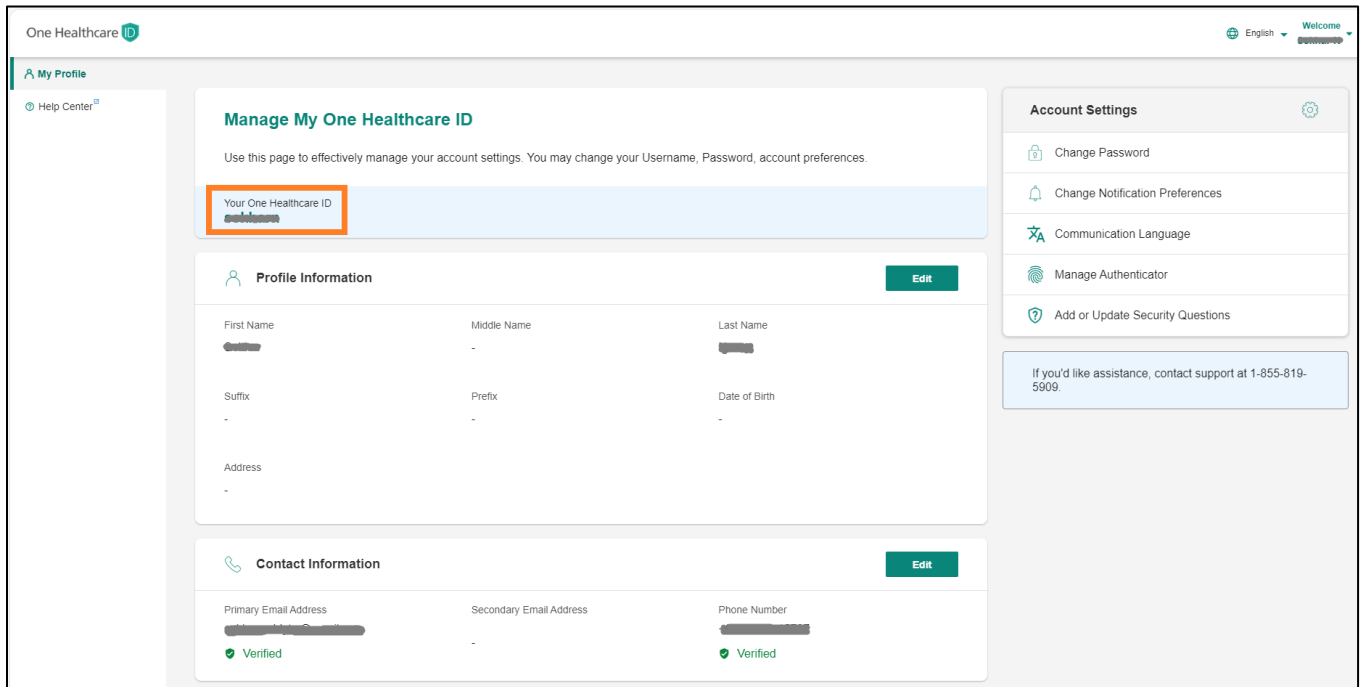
One Healthcare ID

English Welcome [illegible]

My Profile

Help Center

Manage My One Healthcare ID

Use this page to effectively manage your account settings. You may change your Username, Password, account preferences.

Your One Healthcare ID
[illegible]

Profile Information

Edit

| First Name | Middle Name | Last Name |
|---|---|---|
| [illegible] | - | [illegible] |
| Suffix | Prefix | Date of Birth |
| - | - | - |

Address
-

Contact Information

Edit

| Primary Email Address | Secondary Email Address | Phone Number |
|---|---|---|
| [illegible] | - | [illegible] |
| Verified | | Verified |

Account Settings

Change Password

Change Notification Preferences

Communication Language

Manage Authenticator

Add or Update Security Questions

If you'd like assistance, contact support at 1-855-819-5909.